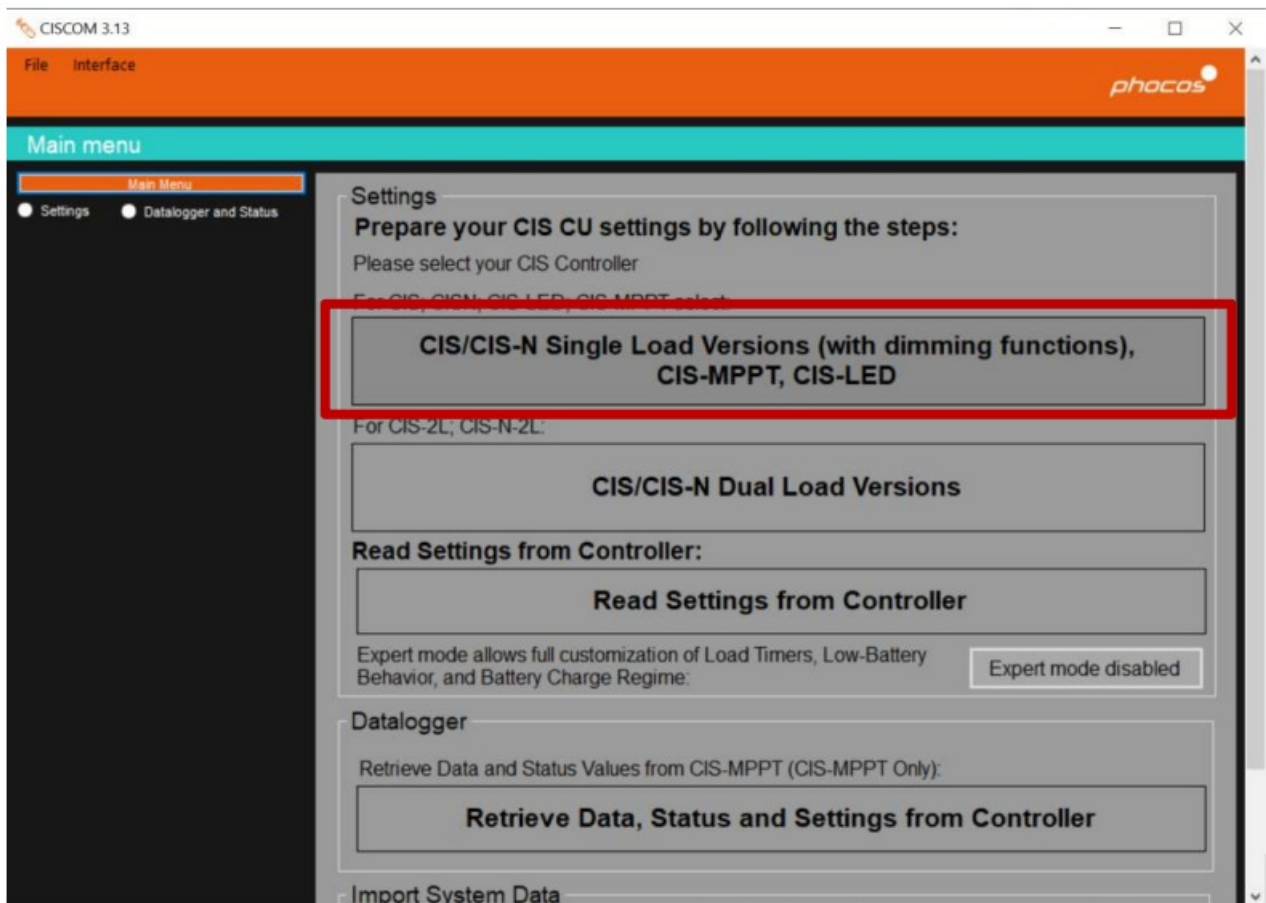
CISCOM 3.13

File Interface

phocos

Main menu

Main Menu

Settings Datalogger and Status

Settings

Prepare your CIS CU settings by following the steps:

Please select your CIS Controller

For CIS; CISN; CIS-LED; CIS-MPPT select:

CIS/CIS-N Single Load Versions (with dimming functions), CIS-MPPT, CIS-LED

For CIS-2L; CIS-N-2L:

CIS/CIS-N Dual Load Versions

Read Settings from Controller:

Read Settings from Controller

Expert mode allows full customization of Load Timers, Low-Battery Behavior, and Battery Charge Regime:

Expert mode disabled

Datalogger

Retrieve Data and Status Values from CIS-MPPT (CIS-MPPT Only):

Retrieve Data, Status and Settings from Controller

Import System Data